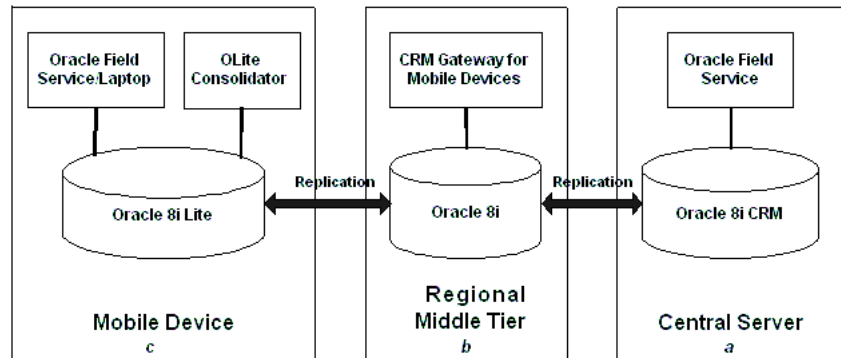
Oracle Field Service/Laptop

OLite Consolidator

Oracle 8i Lite

Mobile Device
c

Replication

CRM Gateway for Mobile Devices

Oracle 8i

Regional Middle Tier
b

Replication

Oracle Field Service

Oracle 8i CRM

Central Server
a